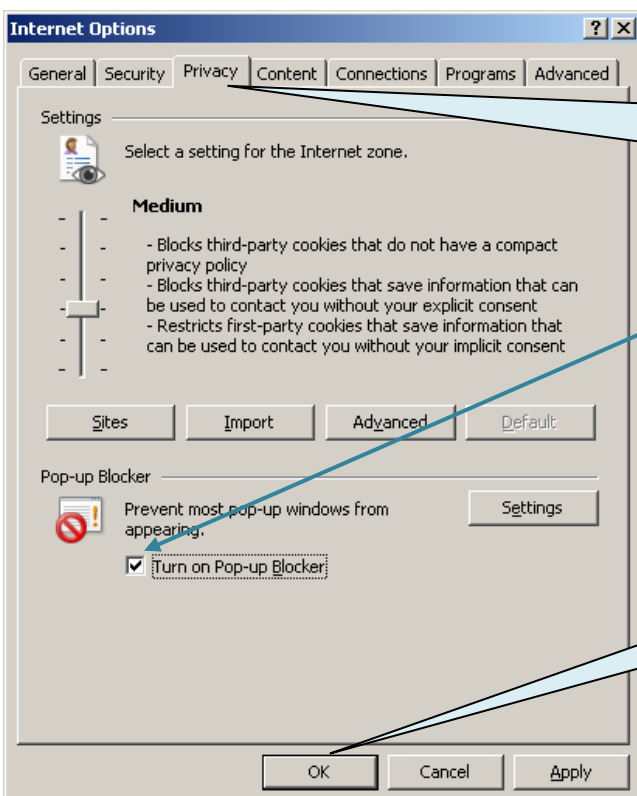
Internet Options ? X

General | Security | Privacy | Content | Connections | Programs | Advanced

Settings

Select a setting for the Internet zone.

Medium

- Blocks third-party cookies that do not have a compact privacy policy
- Blocks third-party cookies that save information that can be used to contact you without your explicit consent
- Restricts first-party cookies that save information that can be used to contact you without your implicit consent

Sites | Import | Advanced | Default

Pop-up Blocker

Prevent most pop-up windows from appearing.

Settings

Turn on Pop-up Blocker

OK | Cancel | Apply